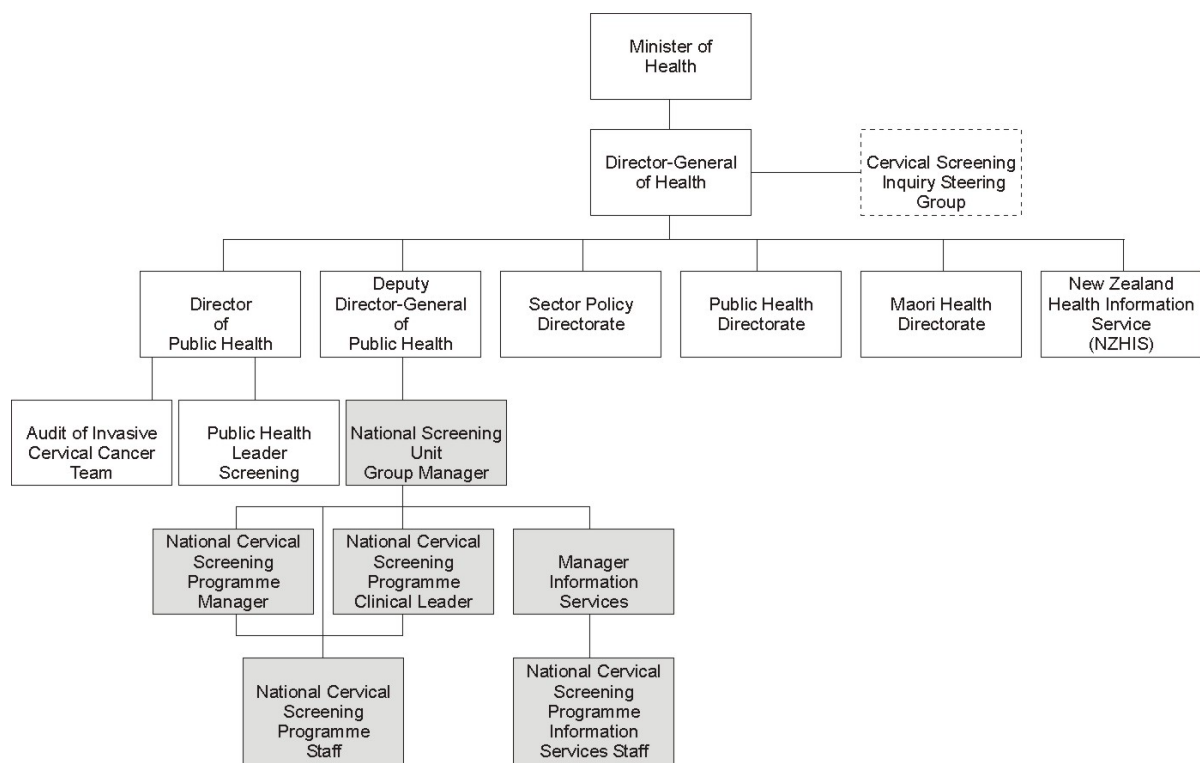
Minister of Health

Director-General of Health

Cervical Screening Inquiry Steering Group

Director of Public Health

Deputy Director-General of Public Health

Sector Policy Directorate

Public Health Directorate

Maori Health Directorate

New Zealand Health Information Service (NZHIS)

Audit of Invasive Cervical Cancer Team

Public Health Leader Screening

National Screening Unit Group Manager

National Cervical Screening Programme Manager

National Cervical Screening Programme Clinical Leader

Manager Information Services

National Cervical Screening Programme Staff

National Cervical Screening Programme Information Services Staff